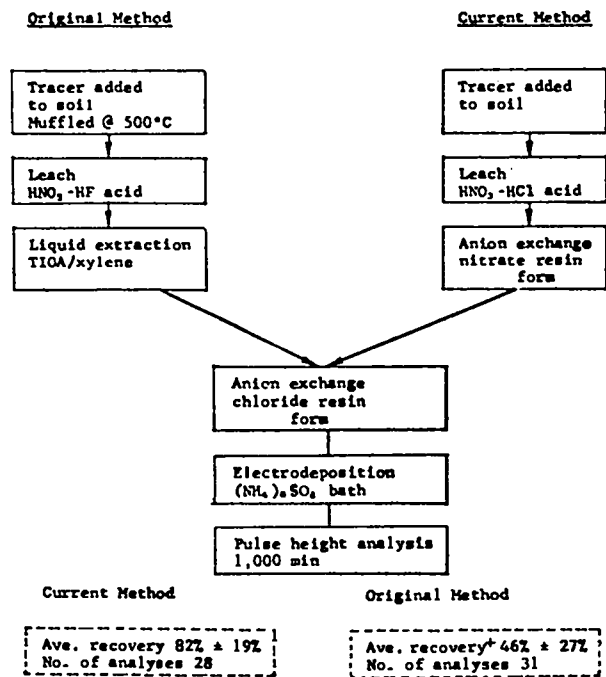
Original Method

Current Method

Tracer added to soil Muffled @ 500°C

Leach $HNO_3$-HF acid

Liquid extraction TIOA/xylene

Tracer added to soil

Leach $HNO_3$-HCl acid

Anion exchange nitrate resin form

Anion exchange chloride resin form

Electrodeposition $(NH_4)_2SO_4$ bath

Pulse height analysis 1,000 min

Current Method

Ave. recovery 82% ± 19%
No. of analyses 28

Original Method

Ave. recovery$^+$ 46% ± 27%
No. of analyses 31